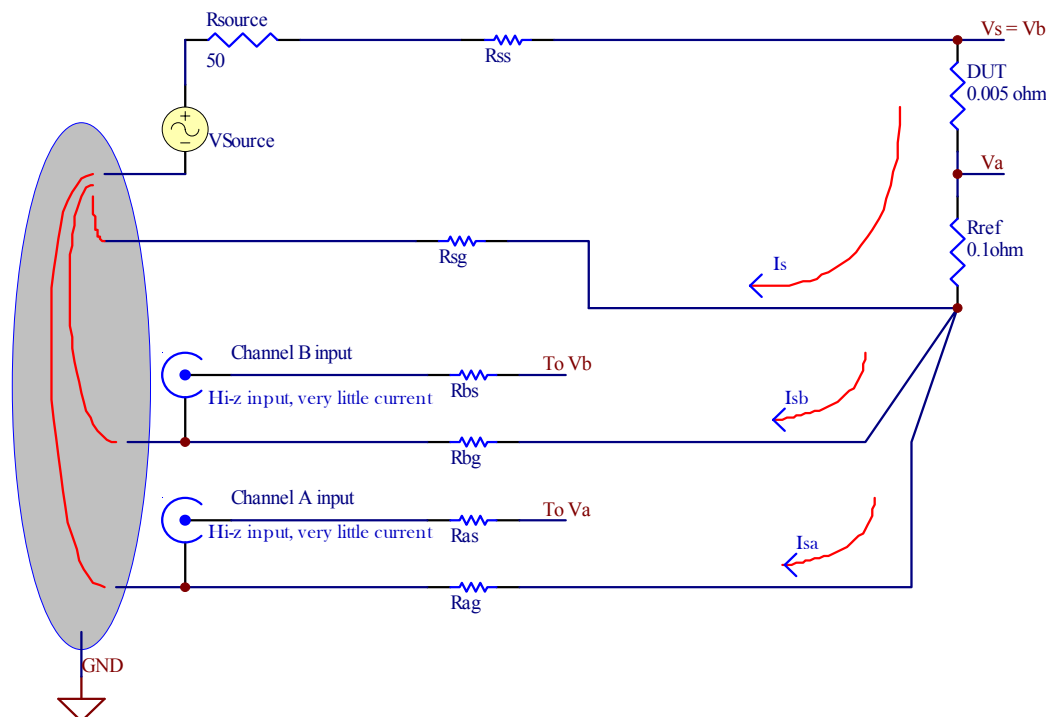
Rsource
50
Rss
Vs = Vb
DUT
0.005 ohm
VSource
Va
Rref
0.1ohm
Rsg
Is
Channel B input
To Vb
Hi-z input, very little current
Rbs
Isb
Rbg
Channel A input
To Va
Hi-z input, very little current
Ras
Isa
Rag
GND